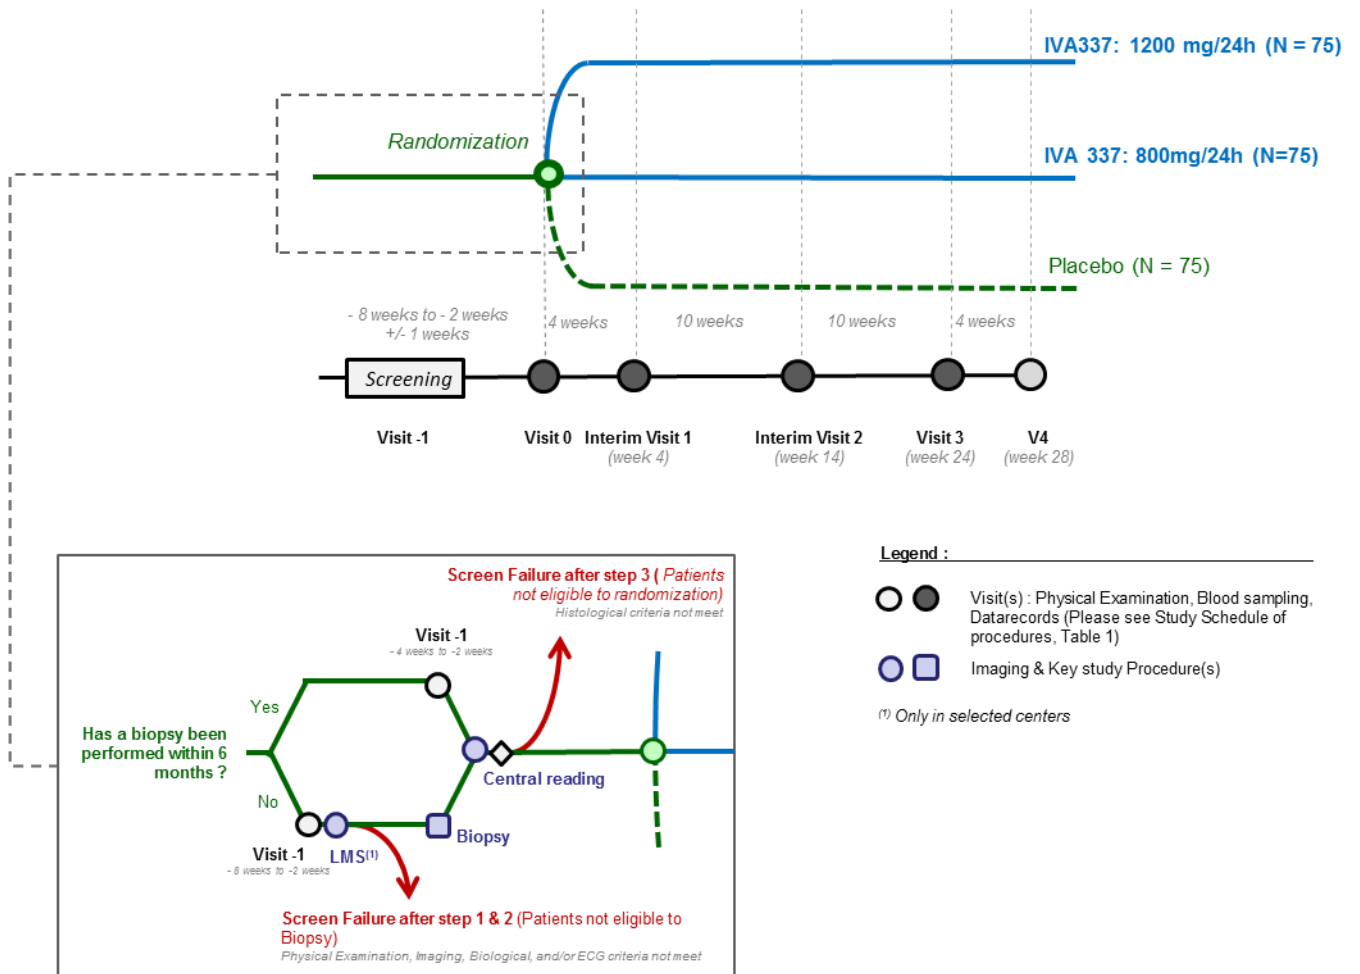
IVA337: 1200 mg/24h (N = 75)

Randomization

IVA 337: 800mg/24h (N=75)

Placebo (N = 75)

- 8 weeks to - 2 weeks
+/- 1 weeks

4 weeks

10 weeks

10 weeks

4 weeks

Screening

Visit -1

Visit 0

Interim Visit 1
(week 4)

Interim Visit 2
(week 14)

Visit 3
(week 24)

V4
(week 28)

Legend :

Visit(s) : Physical Examination, Blood sampling, Datarecords (Please see Study Schedule of procedures, Table 1)

Imaging & Key study Procedure(s)

$^{(1)}$ Only in selected centers

Screen Failure after step 3 ( Patients not eligible to randomization)
Histological criteria not meet

Visit -1
- 4 weeks to -2 weeks

Yes

Has a biopsy been performed within 6 months ?

No

Central reading

Biopsy

Visit -1
- 8 weeks to -2 weeks

LMS$^{(1)}$

Screen Failure after step 1 & 2 (Patients not eligible to Biopsy)
Physical Examination, Imaging, Biological, and/or ECG criteria not meet